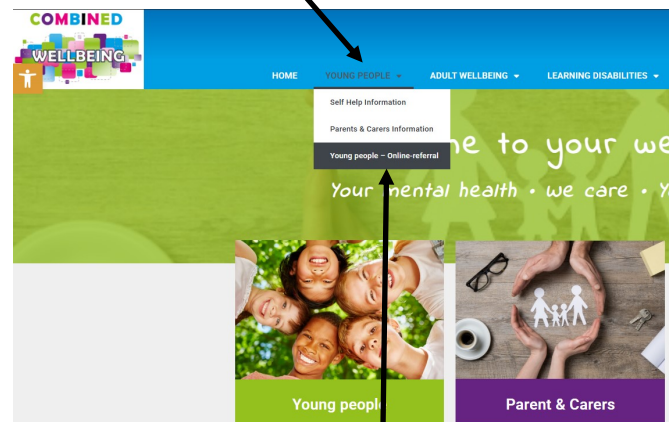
COMBINED
WELLBEING

HOME
YOUNG PEOPLE
ADULT WELLBEING
LEARNING DISABILITIES

Self Help Information
Parents & Carers Information
Young people – Online-referral

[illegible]e to your we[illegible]
Your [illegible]ental health • we care • Y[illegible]

Young people
Parent & Carers